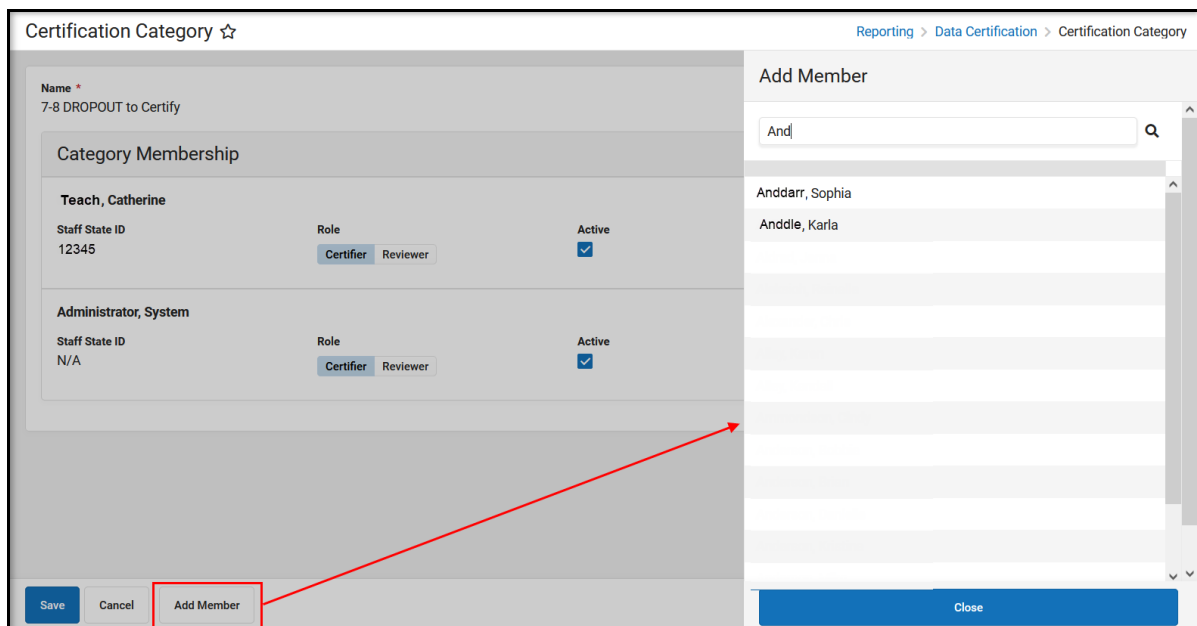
Certification Category ☆

Reporting > Data Certification > Certification Category

Name *
7-8 DROPOUT to Certify

Category Membership

Teach, Catherine
Staff State ID
12345
Role
Certifier Reviewer
Active

Administrator, System
Staff State ID
N/A
Role
Certifier Reviewer
Active

Save Cancel Add Member

Add Member

And

Anddarr, Sophia
Anddle, Karla

Close